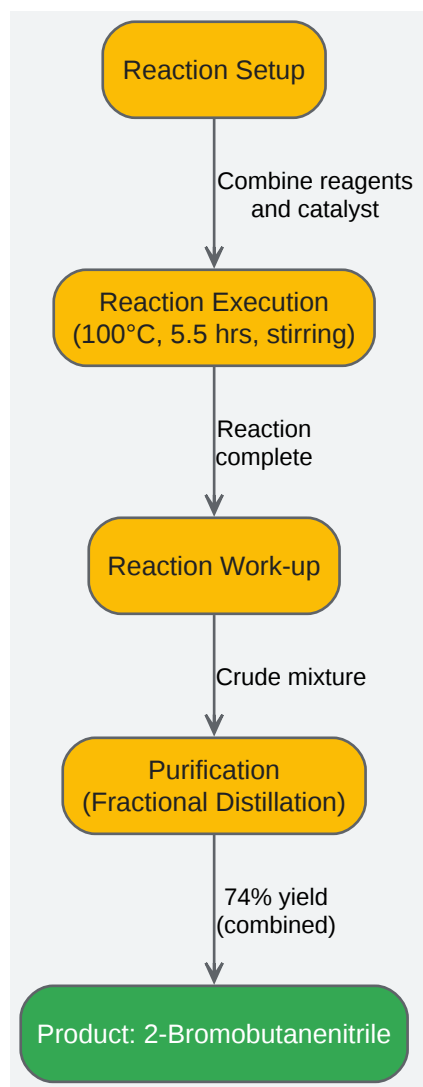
Reaction Setup

Combine reagents and catalyst

Reaction Execution (100°C, 5.5 hrs, stirring)

Reaction complete

Reaction Work-up

Crude mixture

Purification (Fractional Distillation)

74% yield (combined)

Product: 2-Bromobutanenitrile